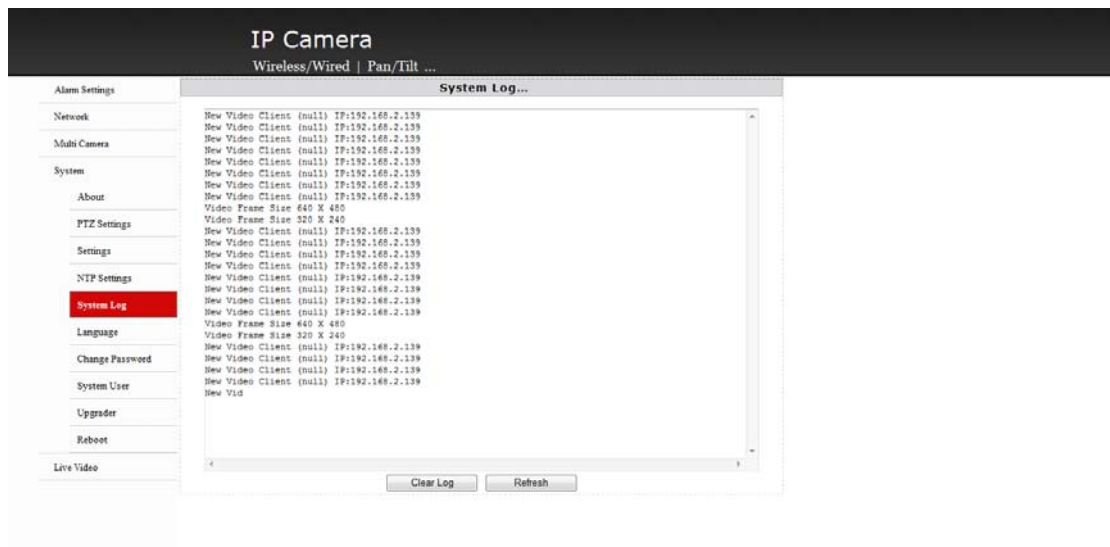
IP Camera
Wireless/Wired | Pan/Tilt ...

Alarm Settings
Network
Multi Camera
System
About
PTZ Settings
Settings
NTP Settings
System Log
Language
Change Password
System User
Upgrader
Reboot
Live Video

System Log...

New Video Client (null) IP:192.168.2.139
New Video Client (null) IP:192.168.2.139
New Video Client (null) IP:192.168.2.139
New Video Client (null) IP:192.168.2.139
New Video Client (null) IP:192.168.2.139
New Video Client (null) IP:192.168.2.139
New Video Client (null) IP:192.168.2.139
New Video Client (null) IP:192.168.2.139
Video Frame Size 640 X 480
Video Frame Size 320 X 240
New Video Client (null) IP:192.168.2.139
New Video Client (null) IP:192.168.2.139
New Video Client (null) IP:192.168.2.139
New Video Client (null) IP:192.168.2.139
New Video Client (null) IP:192.168.2.139
New Video Client (null) IP:192.168.2.139
New Video Client (null) IP:192.168.2.139
New Video Client (null) IP:192.168.2.139
Video Frame Size 640 X 480
Video Frame Size 320 X 240
New Video Client (null) IP:192.168.2.139
New Video Client (null) IP:192.168.2.139
New Video Client (null) IP:192.168.2.139
New Video Client (null) IP:192.168.2.139
New Vid

Clear Log
Refresh